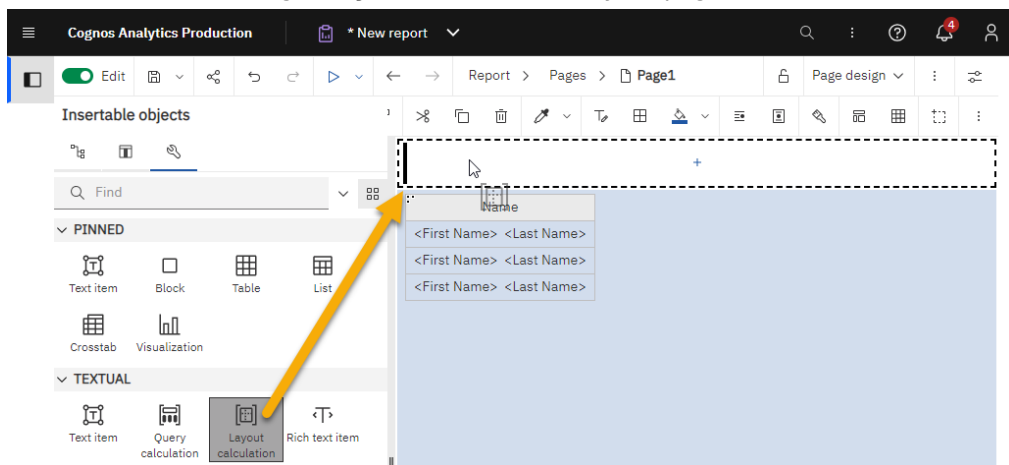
Cognos Analytics Production

* New report

Edit

Report > Pages > Page1

Page design

Insertable objects

Find

PINNED

Text item

Block

Table

List

Crosstab

Visualization

TEXTUAL

Text item

Query calculation

Layout calculation

Rich text item

+

| Name |
|---|
| <First Name> <Last Name> |
| <First Name> <Last Name> |
| <First Name> <Last Name> |